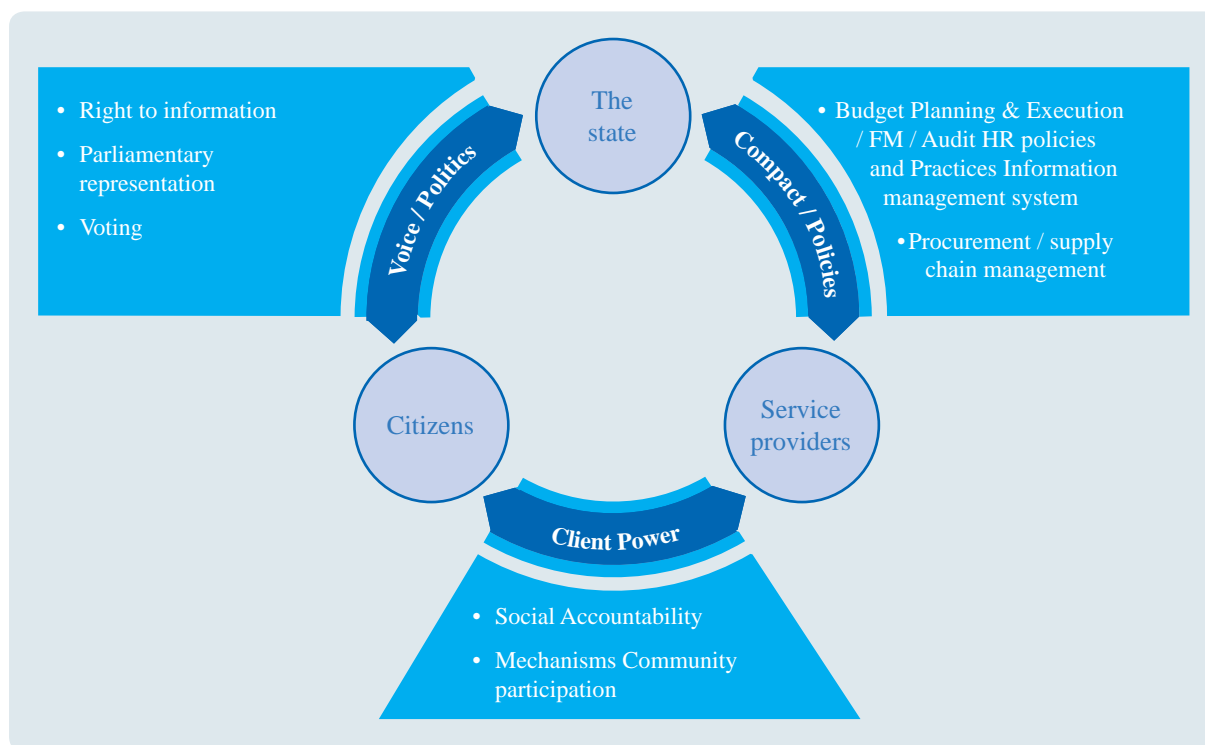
• Right to information

• Parliamentary representation

• Voting

Voice / Politics

The state

Compact / Policies

• Budget Planning & Execution / FM / Audit HR policies and Practices Information management system

• Procurement / supply chain management

Citizens

Service providers

Client Power

• Social Accountability

• Mechanisms Community participation